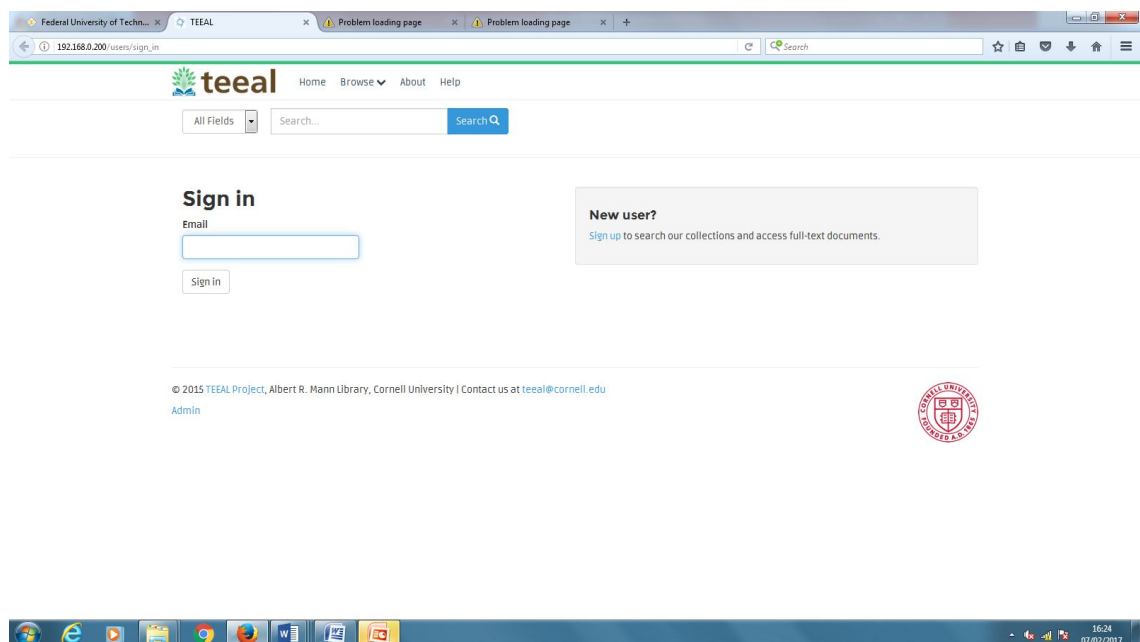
Federal University of Techn... × TEEAL × Problem loading page × Problem loading page × +

192.168.0.200/users/sign_in

Search

teeal Home Browse About Help

All Fields Search... Search

Sign in

Email

Sign in

New user?

Sign up to search our collections and access full-text documents.

© 2015 TEEAL Project, Albert R. Mann Library, Cornell University | Contact us at teeal@cornell.edu

Admin

CORNELL UNIVERSITY FOUNDED A.D. 1865

16:24
07/02/2017